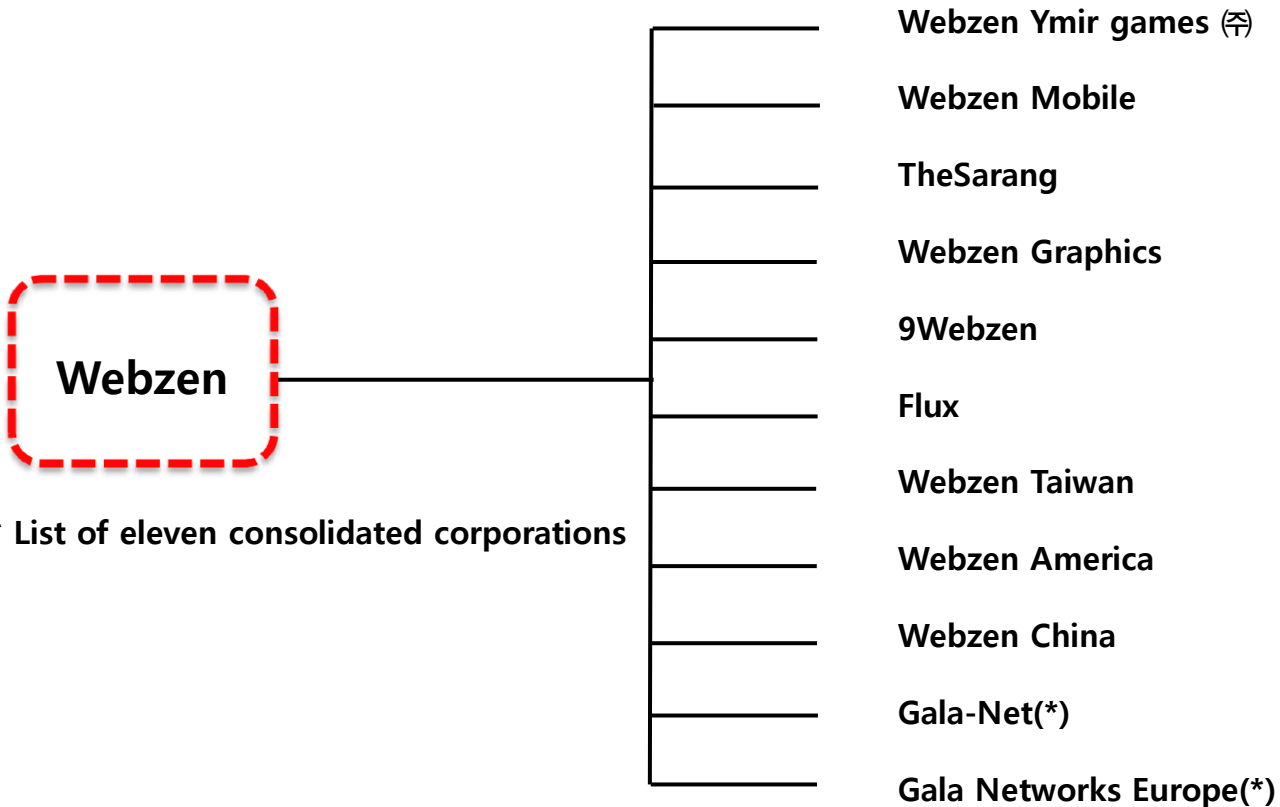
Webzen

* List of eleven consolidated corporations

Webzen Ymir games ㈜

Webzen Mobile

TheSarang

Webzen Graphics

9Webzen

Flux

Webzen Taiwan

Webzen America

Webzen China

Gala-Net(*)

Gala Networks Europe(*)